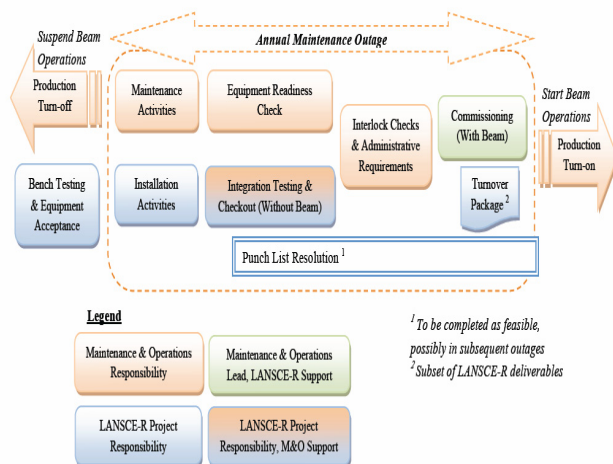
Suspend Beam Operations

Annual Maintenance Outage

Production Turn-off

Maintenance Activities

Equipment Readiness Check

Interlock Checks & Administrative Requirements

Commissioning (With Beam)

Start Beam Operations

Production Turn-on

Bench Testing & Equipment Acceptance

Installation Activities

Integration Testing & Checkout (Without Beam)

Turnover Package $^2$

Punch List Resolution $^1$

Legend

Maintenance & Operations Responsibility

Maintenance & Operations Lead, LANSCE-R Support

LANSCE-R Project Responsibility

LANSCE-R Project Responsibility, M&O Support

$^1$ To be completed as feasible, possibly in subsequent outages
$^2$ Subset of LANSCE-R deliverables